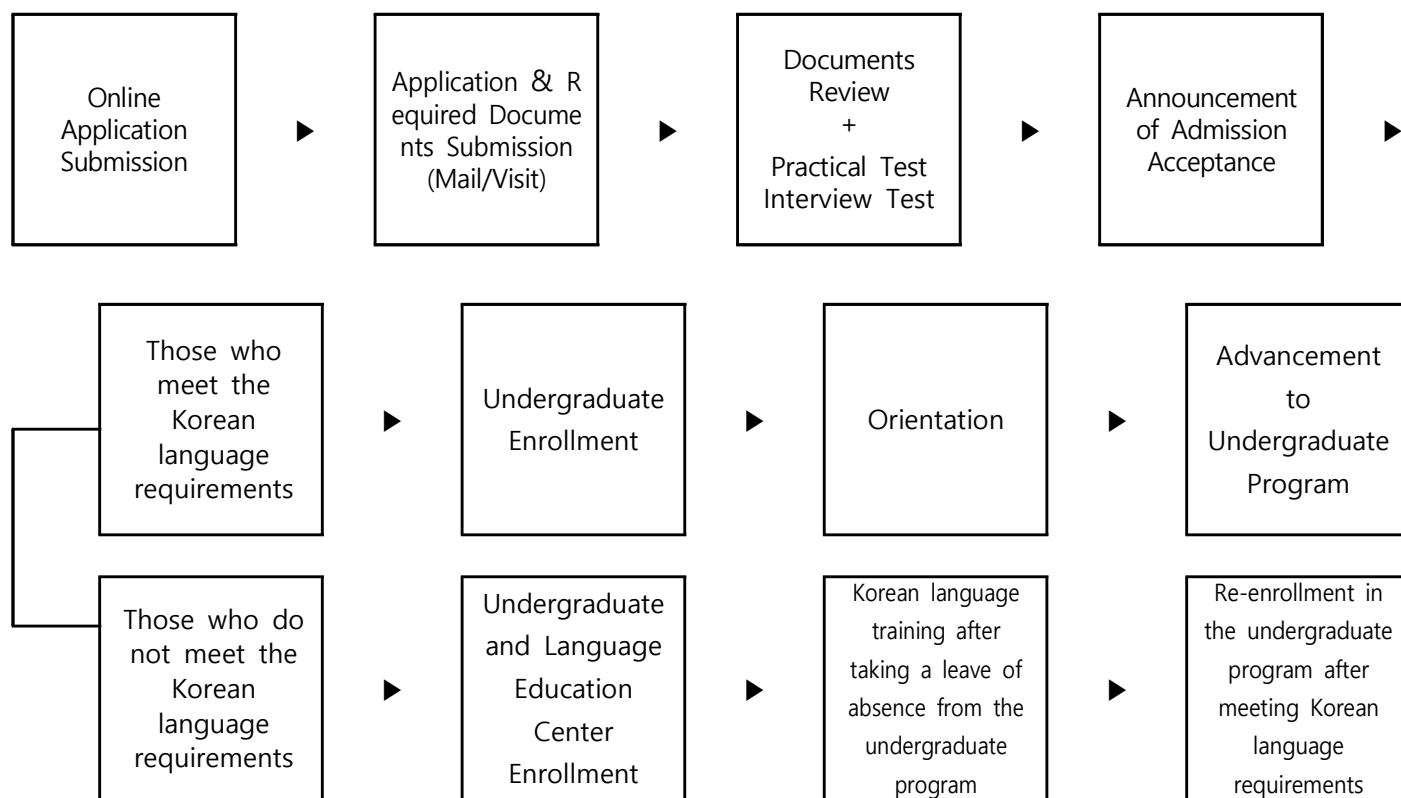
Online Application Submission

▶

Application & Required Documents Submission (Mail/Visit)

▶

Documents Review + Practical Test Interview Test

▶

Announcement of Admission Acceptance

▶

Those who meet the Korean language requirements

▶

Undergraduate Enrollment

▶

Orientation

▶

Advancement to Undergraduate Program

Those who do not meet the Korean language requirements

▶

Undergraduate and Language Education Center Enrollment

▶

Korean language training after taking a leave of absence from the undergraduate program

▶

Re-enrollment in the undergraduate program after meeting Korean language requirements